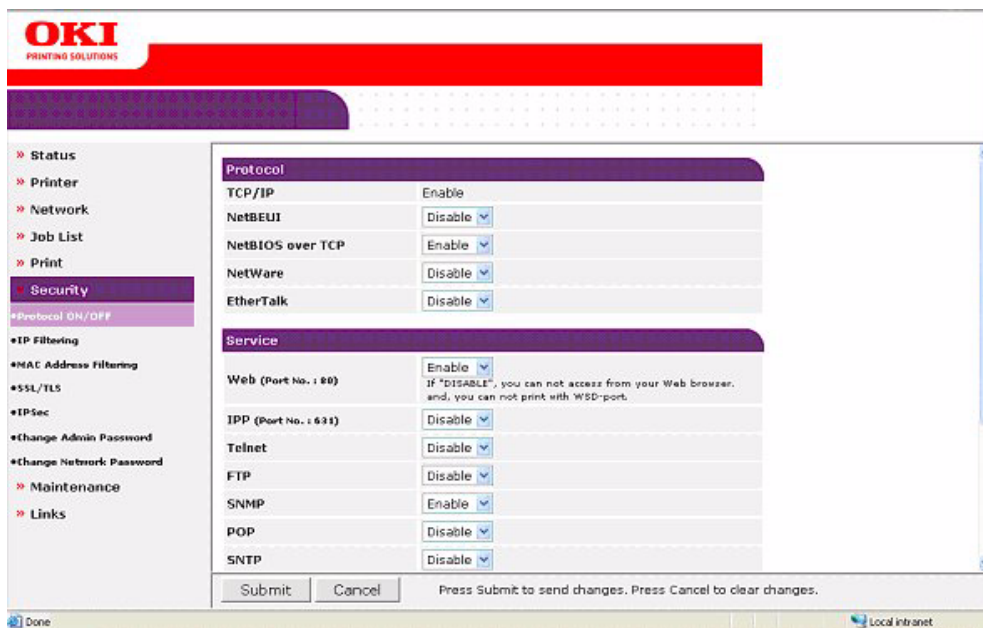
OKI
PRINTING SOLUTIONS

» Status
» Printer
» Network
» Job List
» Print
Security
•Protocol ON/OFF
•IP Filtering
•MAC Address Filtering
•SSL/TLS
•IPSec
•Change Admin Password
•Change Network Password
» Maintenance
» Links

Protocol

| | |
|---|---|
| TCP/IP | Enable |
| NetBEUI | Disable |
| NetBIOS over TCP | Enable |
| NetWare | Disable |
| EtherTalk | Disable |

Service

| | |
|---|---|
| Web (Port No. : 80) | Enable<br>If "DISABLE", you can not access from your Web browser. and, you can not print with WSD-port. |
| IPP (Port No. : 631) | Disable |
| Telnet | Disable |
| FTP | Disable |
| SNMP | Enable |
| POP | Disable |
| SNTP | Disable |

Submit Cancel Press Submit to send changes. Press Cancel to clear changes.

Done
Local intranet